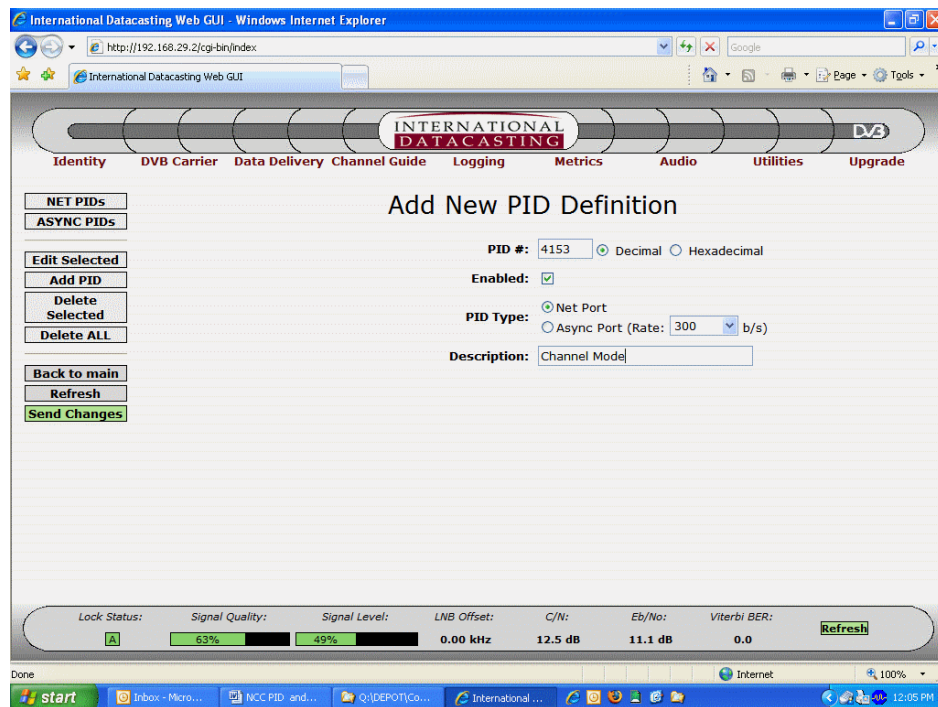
International Datacasting Web GUI - Windows Internet Explorer

http://192.168.29.2/cgi-bin/index

Google

International Datacasting Web GUI

Page ▾ Tools ▾

INTERNATIONAL DATACASTING

DVB

Identity DVB Carrier Data Delivery Channel Guide Logging Metrics Audio Utilities Upgrade

NET PIDs
ASYNC PIDs

Edit Selected
Add PID
Delete Selected
Delete ALL

Back to main
Refresh
Send Changes

Add New PID Definition

PID #: 4153 Decimal Hexadecimal

Enabled:

PID Type: Net Port
Async Port (Rate: 300 b/s)

Description: Channel Mode

| Lock Status: | Signal Quality: | Signal Level: | LNB Offset: | C/N: | Eb/No: | Viterbi BER: |
|---|---|---|---|---|---|---|
| A | 63% | 49% | 0.00 kHz | 12.5 dB | 11.1 dB | 0.0 |

Refresh

Done

Internet

100%

start Inbox - Micro... NCC PID and... Q:\DEPOT\Co... International ...

12:05 PM